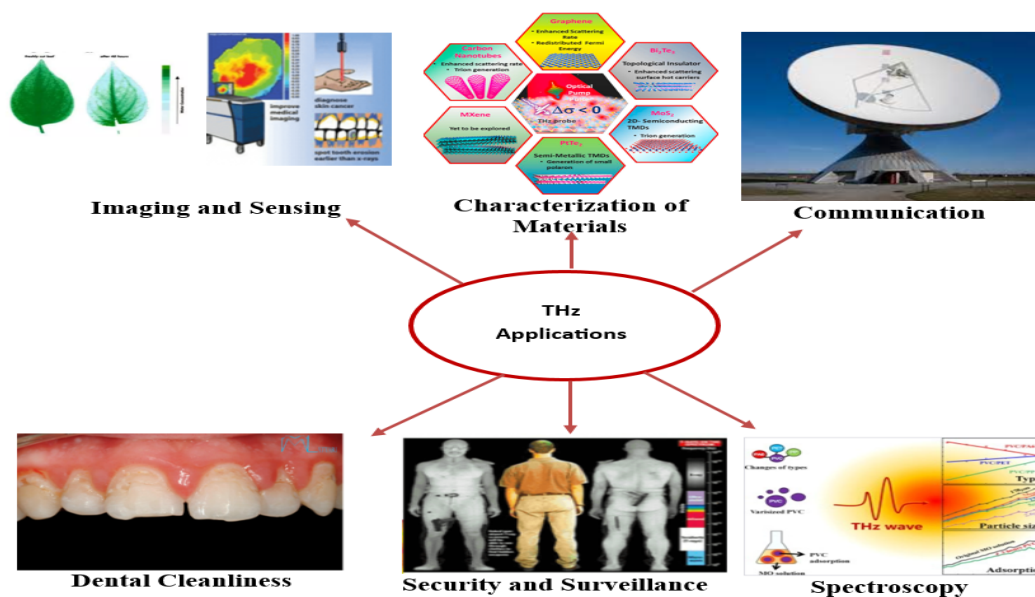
Healthy cut leaf

after 48 hours

improve medical imaging

diagnose skin cancer

spot tooth erosion earlier than x-rays

Imaging and Sensing

Graphene
• Enhanced Scattering Rate
• Redistributed Fermi Energy

Carbon Nanotubes
• Enhanced scattering rate
• Trion generation

$Bi_2Te_3$
Topological Insulator
• Enhanced scattering surface hot carriers

Optical Pump

$\Delta\sigma < 0$

THz Probe

MXene
Yet to be explored

$MoS_2$
2D- Semiconducting TMDs
• Trion generation

$PtTe_2$
Semi-Metallic TMDs
• Generation of small polaron

Characterization of Materials

Communication

THz Applications

Dental Cleanliness

Security and Surveillance

Changes of types

Varinized PVC

PVC adsorption

MO solution

THz wave

Typ

Particle siz

Adsorptio

Spectroscopy